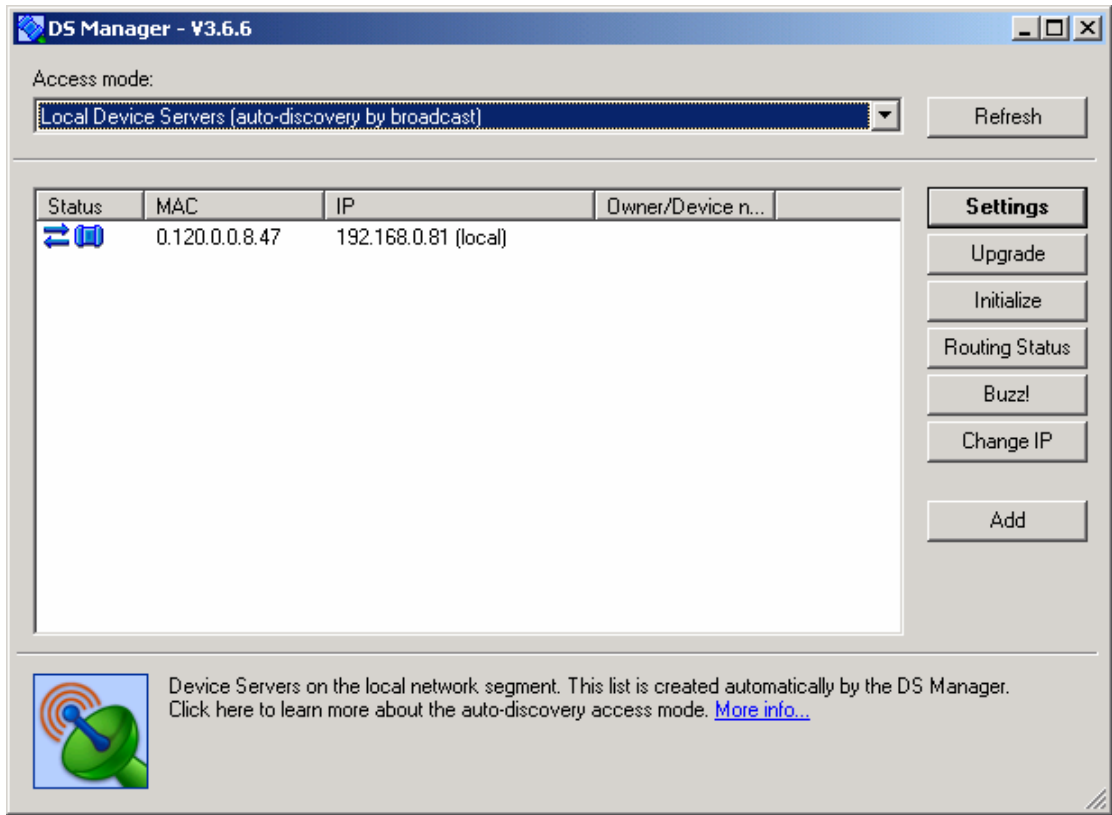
DS Manager - V3.6.6

Access mode:

Local Device Servers (auto-discovery by broadcast)

Refresh

| Status | MAC | IP | Owner/Device n... |
|---|---|---|---|
| | 0.120.0.0.8.47 | 192.168.0.81 (local) | |

Settings

Upgrade

Initialize

Routing Status

Buzz!

Change IP

Add

Device Servers on the local network segment. This list is created automatically by the DS Manager. Click here to learn more about the auto-discovery access mode. More info...